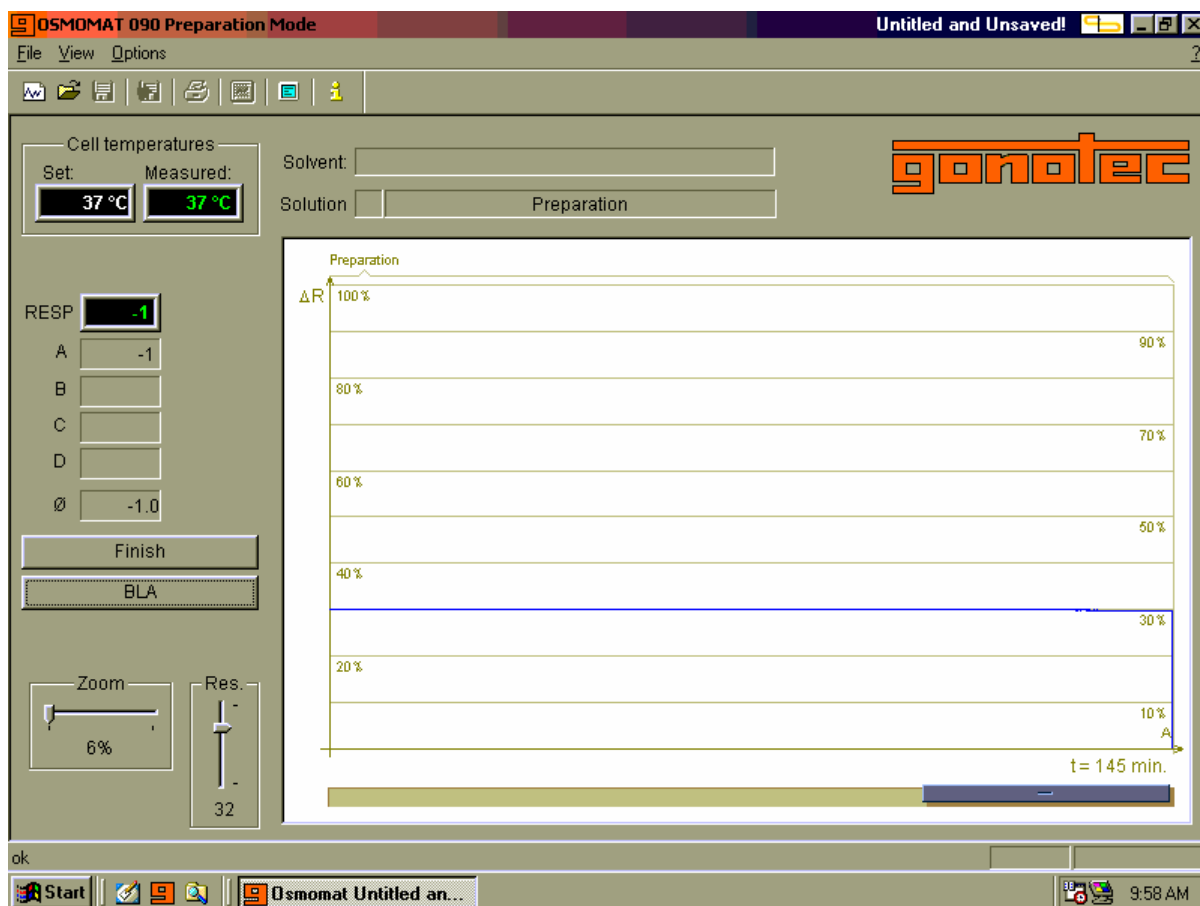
OSMOMAT 090 Preparation Mode
Untitled and Unsaved!
File View Options
?

Cell temperatures
Set: Measured:
37 °C 37 °C

Solvent:
Solution Preparation

gonotec

RESP -1
A -1
B
C
D
Ø -1.0

Finish
BLA

Zoom
6%

Res.
32

Preparation
ΔR 100 %
90 %
80 %
70 %
60 %
50 %
40 %
30 %
20 %
10 %
A
t = 145 min.

ok

Start
Osmomat Untitled an...
9:58 AM